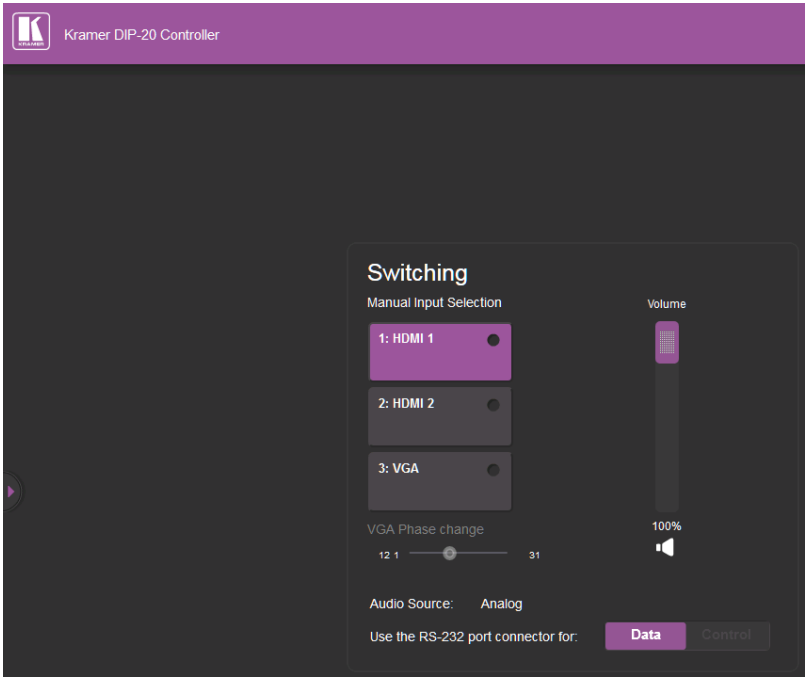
KRAMER

Kramer DIP-20 Controller

Switching

Manual Input Selection

1: HDMI 1

2: HDMI 2

3: VGA

VGA Phase change

12 1

31

Volume

100%

Audio Source: Analog

Use the RS-232 port connector for: Data Control